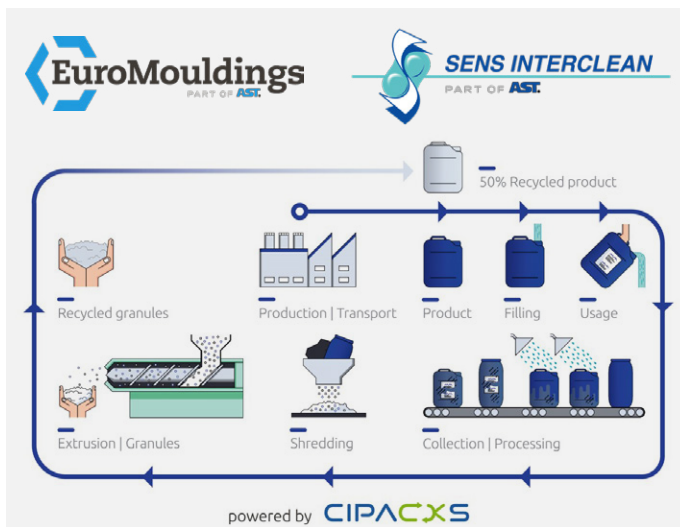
EuroMouldings
PART OF AST.

SENS INTERCLEAN
PART OF AST.

50% Recycled product

Recycled granules

Production | Transport

Product

Filling

Usage

Extrusion | Granules

Shredding

Collection | Processing

powered by CIPACXS